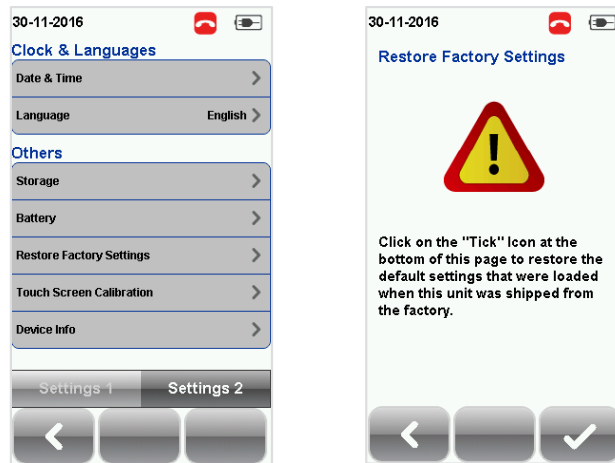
30-11-2016

Clock & Languages

Date & Time

Language English

Others

Storage

Battery

Restore Factory Settings

Touch Screen Calibration

Device Info

Settings 1 Settings 2

30-11-2016

Restore Factory Settings

Click on the "Tick" Icon at the bottom of this page to restore the default settings that were loaded when this unit was shipped from the factory.